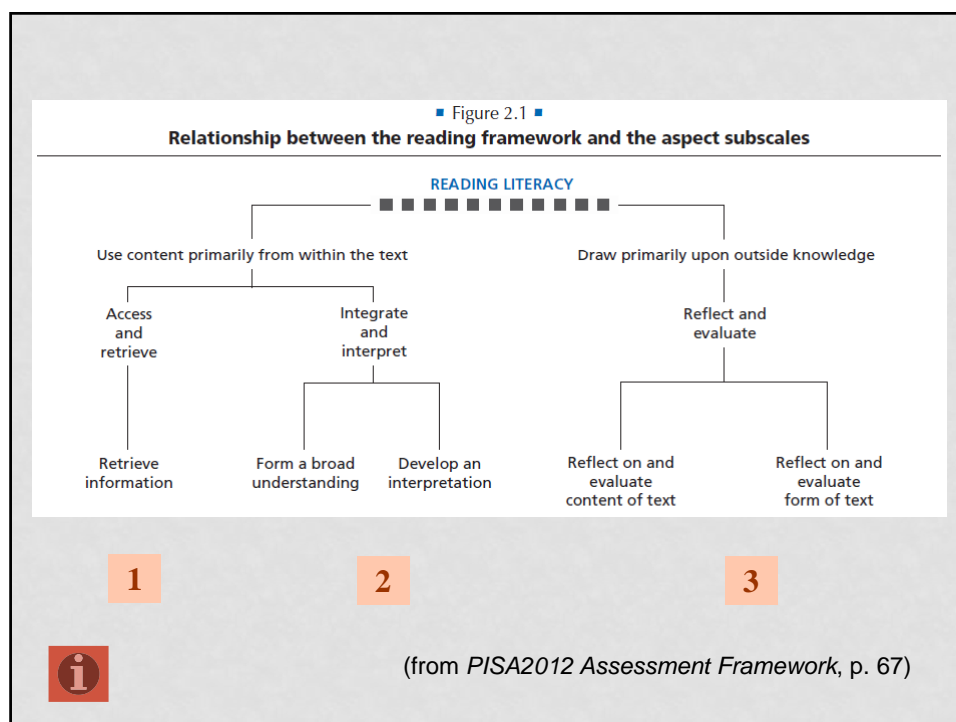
■ Figure 2.1 ■

**Relationship between the reading framework and the aspect subscales**

READING LITERACY

Use content primarily from within the text

Draw primarily upon outside knowledge

Access and retrieve

Integrate and interpret

Reflect and evaluate

Retrieve information

Form a broad understanding

Develop an interpretation

Reflect on and evaluate content of text

Reflect on and evaluate form of text

1

2

3

(from *PISA2012 Assessment Framework*, p. 67)